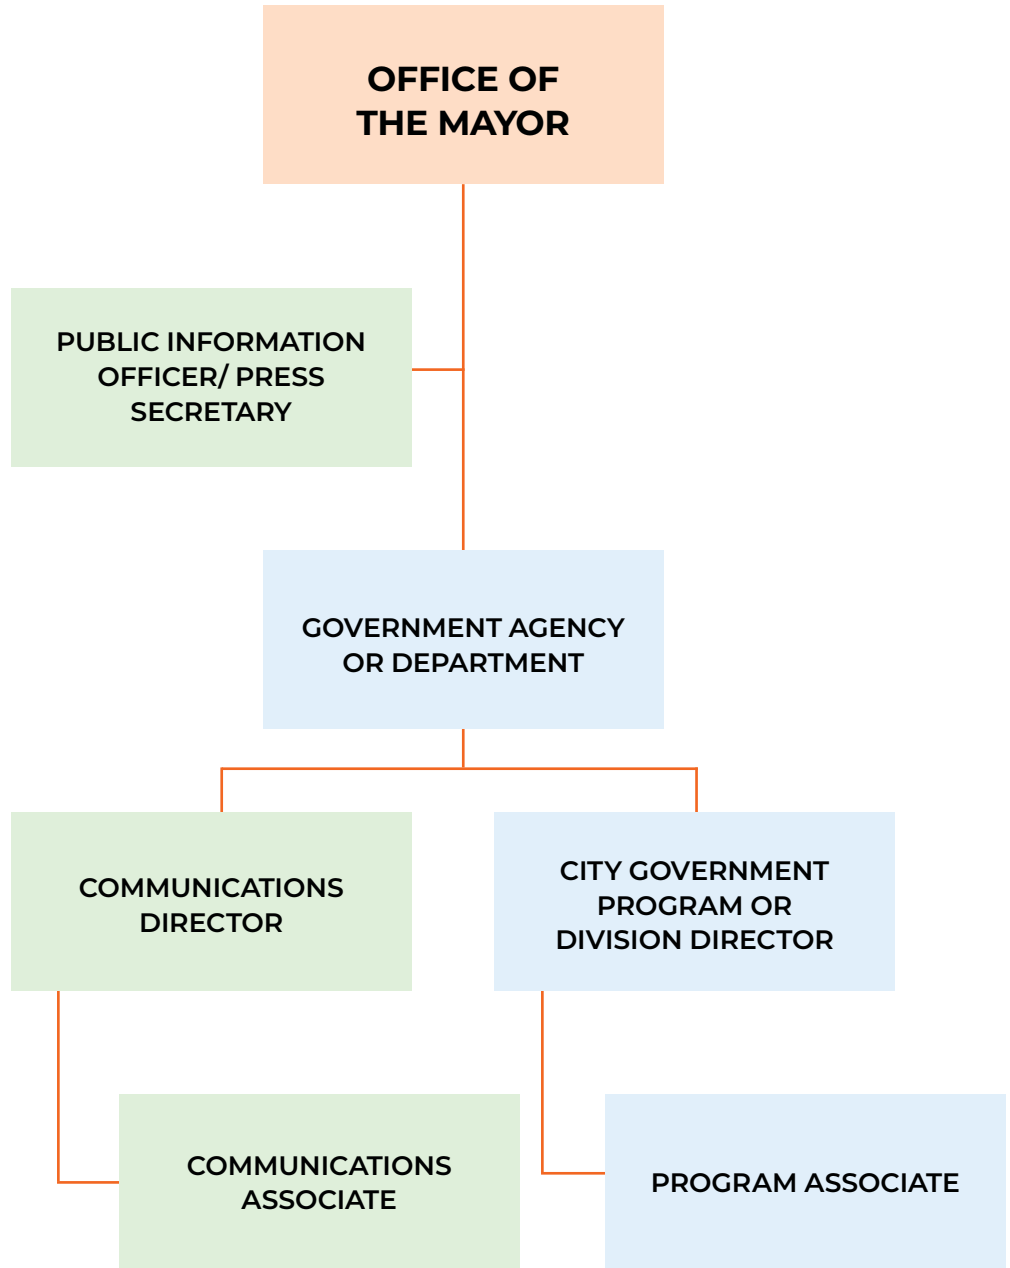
OFFICE OF THE MAYOR

PUBLIC INFORMATION OFFICER/ PRESS SECRETARY

GOVERNMENT AGENCY OR DEPARTMENT

COMMUNICATIONS DIRECTOR

CITY GOVERNMENT PROGRAM OR DIVISION DIRECTOR

COMMUNICATIONS ASSOCIATE

PROGRAM ASSOCIATE